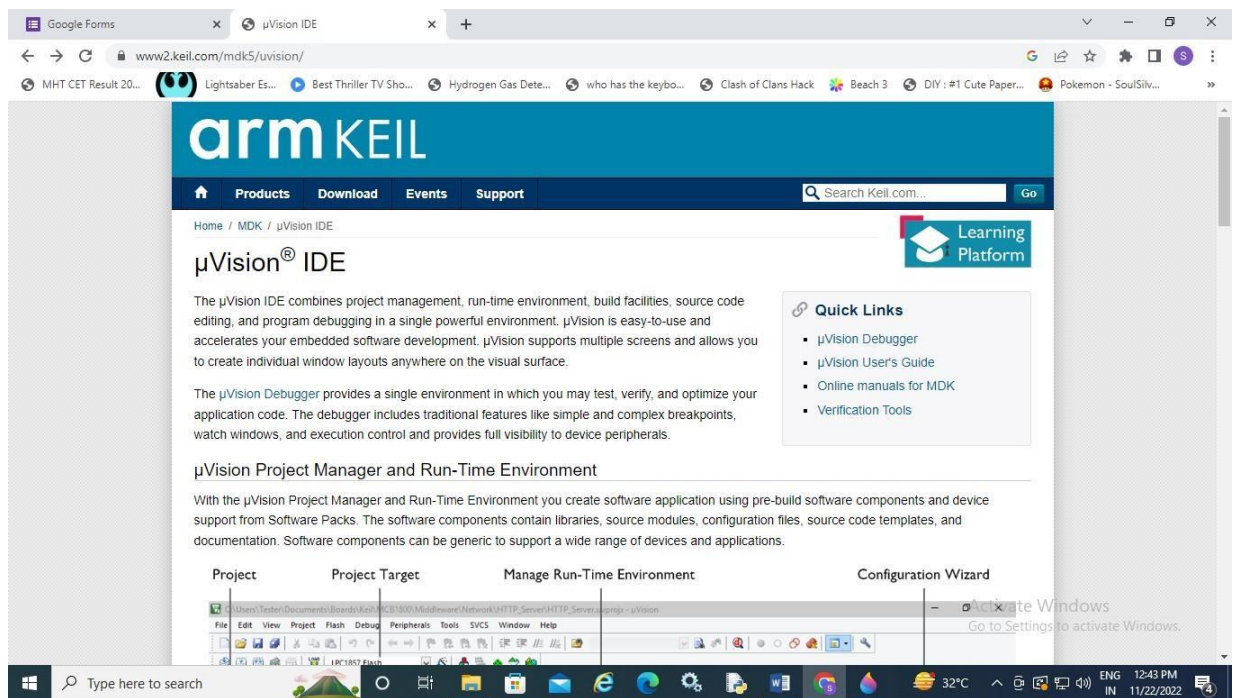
Google Forms × µVision IDE × +

www2.keil.com/mdk5/uvision/

MHT CET Result 20... Lightsaber Es... Best Thriller TV Sho... Hydrogen Gas Dete... who has the keybo... Clash of Clans Hack Beach 3 DIY : #1 Cute Paper... Pokemon - SoulSilv...

arm KEIL

Products Download Events Support Search Keil.com... Go

Home / MDK / µVision IDE

Learning Platform

µVision® IDE

The µVision IDE combines project management, run-time environment, build facilities, source code editing, and program debugging in a single powerful environment. µVision is easy-to-use and accelerates your embedded software development. µVision supports multiple screens and allows you to create individual window layouts anywhere on the visual surface.

The µVision Debugger provides a single environment in which you may test, verify, and optimize your application code. The debugger includes traditional features like simple and complex breakpoints, watch windows, and execution control and provides full visibility to device peripherals.

Quick Links
- µVision Debugger
- µVision User's Guide
- Online manuals for MDK
- Verification Tools

µVision Project Manager and Run-Time Environment

With the µVision Project Manager and Run-Time Environment you create software application using pre-build software components and device support from Software Packs. The software components contain libraries, source modules, configuration files, source code templates, and documentation. Software components can be generic to support a wide range of devices and applications.

Project Project Target Manage Run-Time Environment Configuration Wizard

C:\Users\Tester\Documents\Boards\Keil\MCB1800\Middleware\Network\HTTP_Server\HTTP_Server.uvprojx - µVision

File Edit View Project Flash Debug Peripherals Tools SVCS Window Help

LPC1857 Flash

Activate Windows
Go to Settings to activate Windows.

Type here to search 32°C ENG IN 12:43 PM 11/22/2022